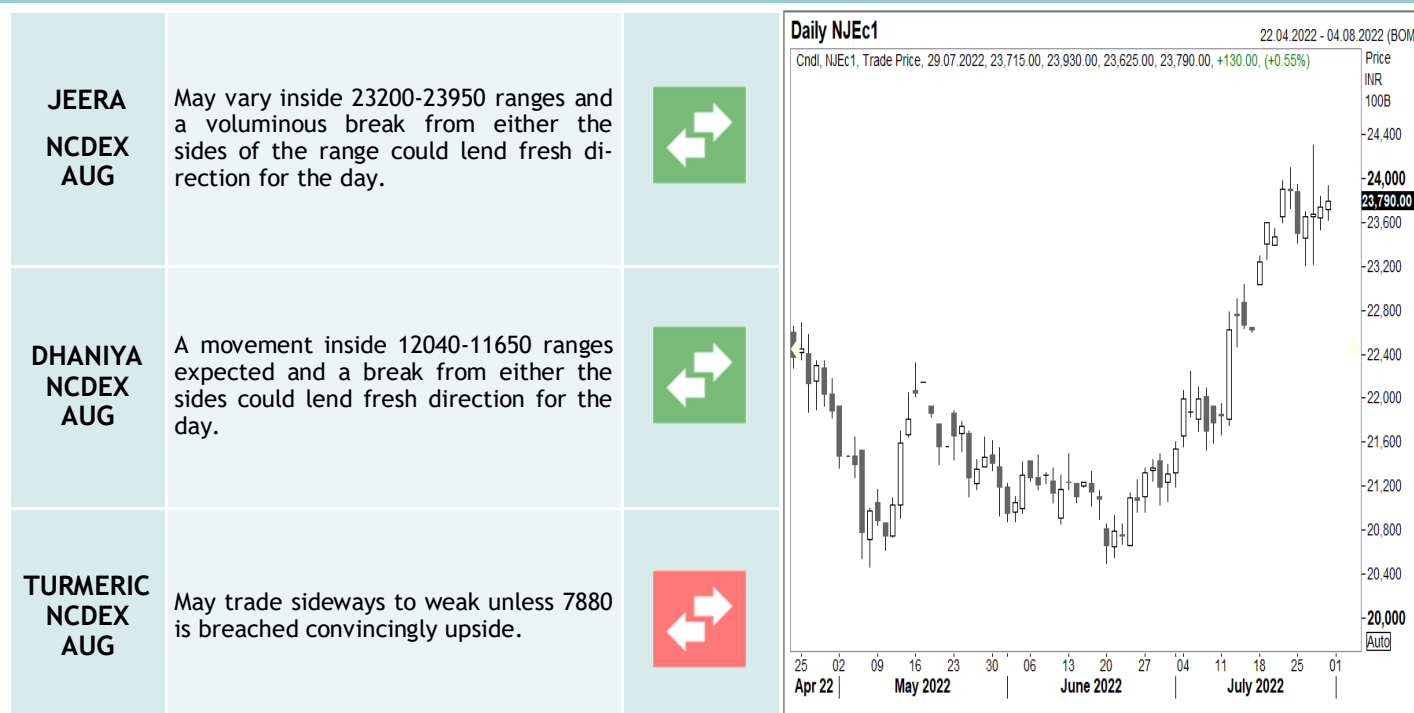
| | | |
|---|---|---|
| JEERA NCDEX AUG | May vary inside 23200-23950 ranges and a voluminous break from either the sides of the range could lend fresh direction for the day. | |
| DHANIYA NCDEX AUG | A movement inside 12040-11650 ranges expected and a break from either the sides could lend fresh direction for the day. | |
| TURMERIC NCDEX AUG | May trade sideways to weak unless 7880 is breached convincingly upside. | |

Daily NJEc1
22.04.2022 - 04.08.2022 (BOM
Cndl, NJEc1, Trade Price, 29.07.2022, 23,715.00, 23,930.00, 23,625.00, 23,790.00, +130.00, (+0.55%)
Price
INR
100B
24,400
24,000
23,790.00
23,600
23,200
22,800
22,400
22,000
21,600
21,200
20,800
20,400
20,000
Auto
25 02 09 16 23 30 06 13 20 27 04 11 18 25 01
Apr 22 May 2022 June 2022 July 2022